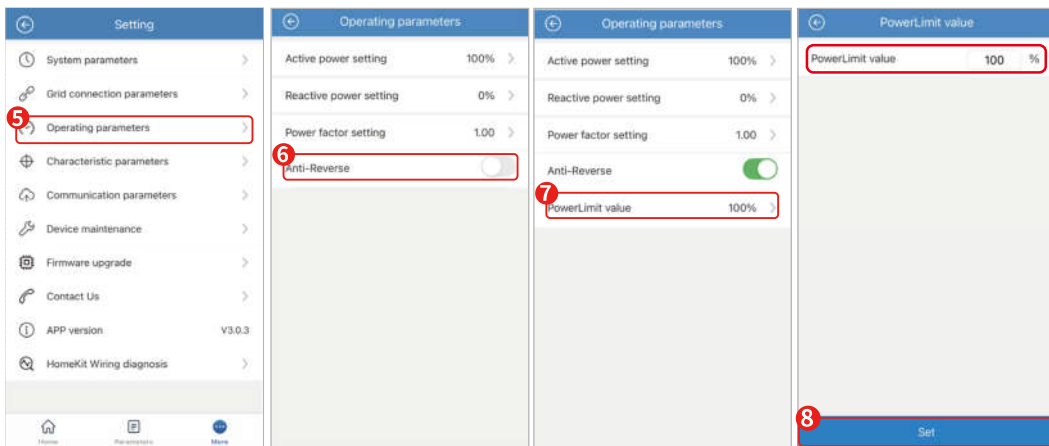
Setting

System parameters

Grid connection parameters

5 Operating parameters

Characteristic parameters

Communication parameters

Device maintenance

Firmware upgrade

Contact Us

APP version V3.0.3

HomeKit Wiring diagnosis

Home Parameters More

Operating parameters

Active power setting 100%

Reactive power setting 0%

Power factor setting 1.00

6 Anti-Reverse

Operating parameters

Active power setting 100%

Reactive power setting 0%

Power factor setting 1.00

Anti-Reverse

7 PowerLimit value 100%

PowerLimit value

PowerLimit value 100 %

8 Set